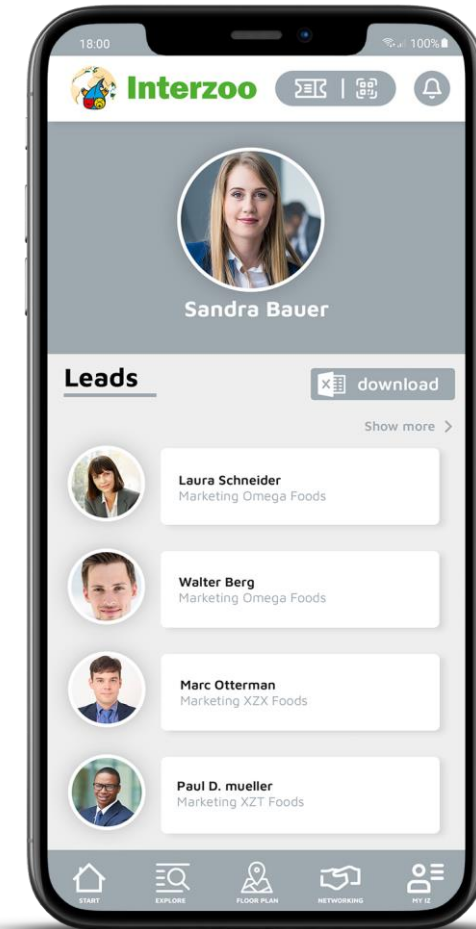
18:00

100%

Interzoo

Sandra Bauer

Leads

download

Show more >

Laura Schneider
Marketing Omega Foods

Walter Berg
Marketing Omega Foods

Marc Otterman
Marketing XZX Foods

Paul D. mueller
Marketing XZT Foods

START

EXPLORE

FLOOR PLAN

NETWORKING

MY IZ